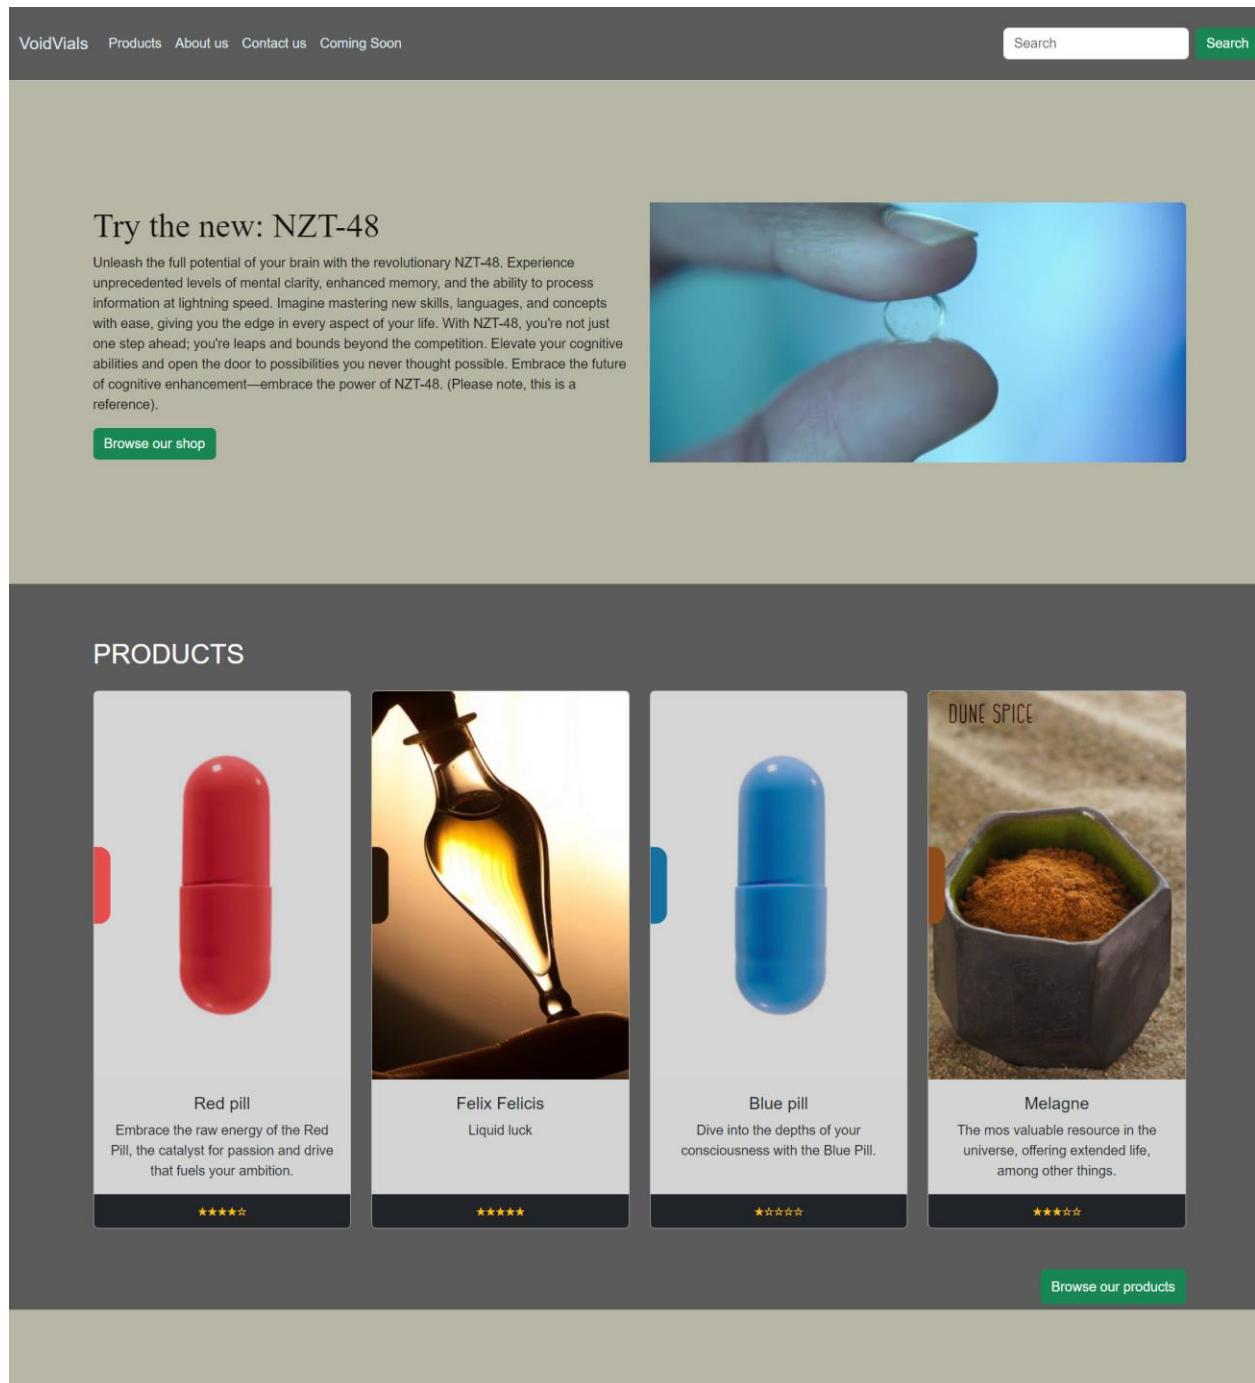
VoidVials Products About us Contact us Coming Soon

Search Search

Try the new: NZT-48

Unleash the full potential of your brain with the revolutionary NZT-48. Experience unprecedented levels of mental clarity, enhanced memory, and the ability to process information at lightning speed. Imagine mastering new skills, languages, and concepts with ease, giving you the edge in every aspect of your life. With NZT-48, you're not just one step ahead; you're leaps and bounds beyond the competition. Elevate your cognitive abilities and open the door to possibilities you never thought possible. Embrace the future of cognitive enhancement—embrace the power of NZT-48. (Please note, this is a reference).

Browse our shop

PRODUCTS

Red pill
Embrace the raw energy of the Red Pill, the catalyst for passion and drive that fuels your ambition.
★★★★☆

Felix Felicis
Liquid luck
★★★★★

Blue pill
Dive into the depths of your consciousness with the Blue Pill.
★☆☆☆☆

DUNE SPICE
Melagne
The mos valuable resource in the universe, offering extended life, among other things.
★★★☆☆

Browse our products